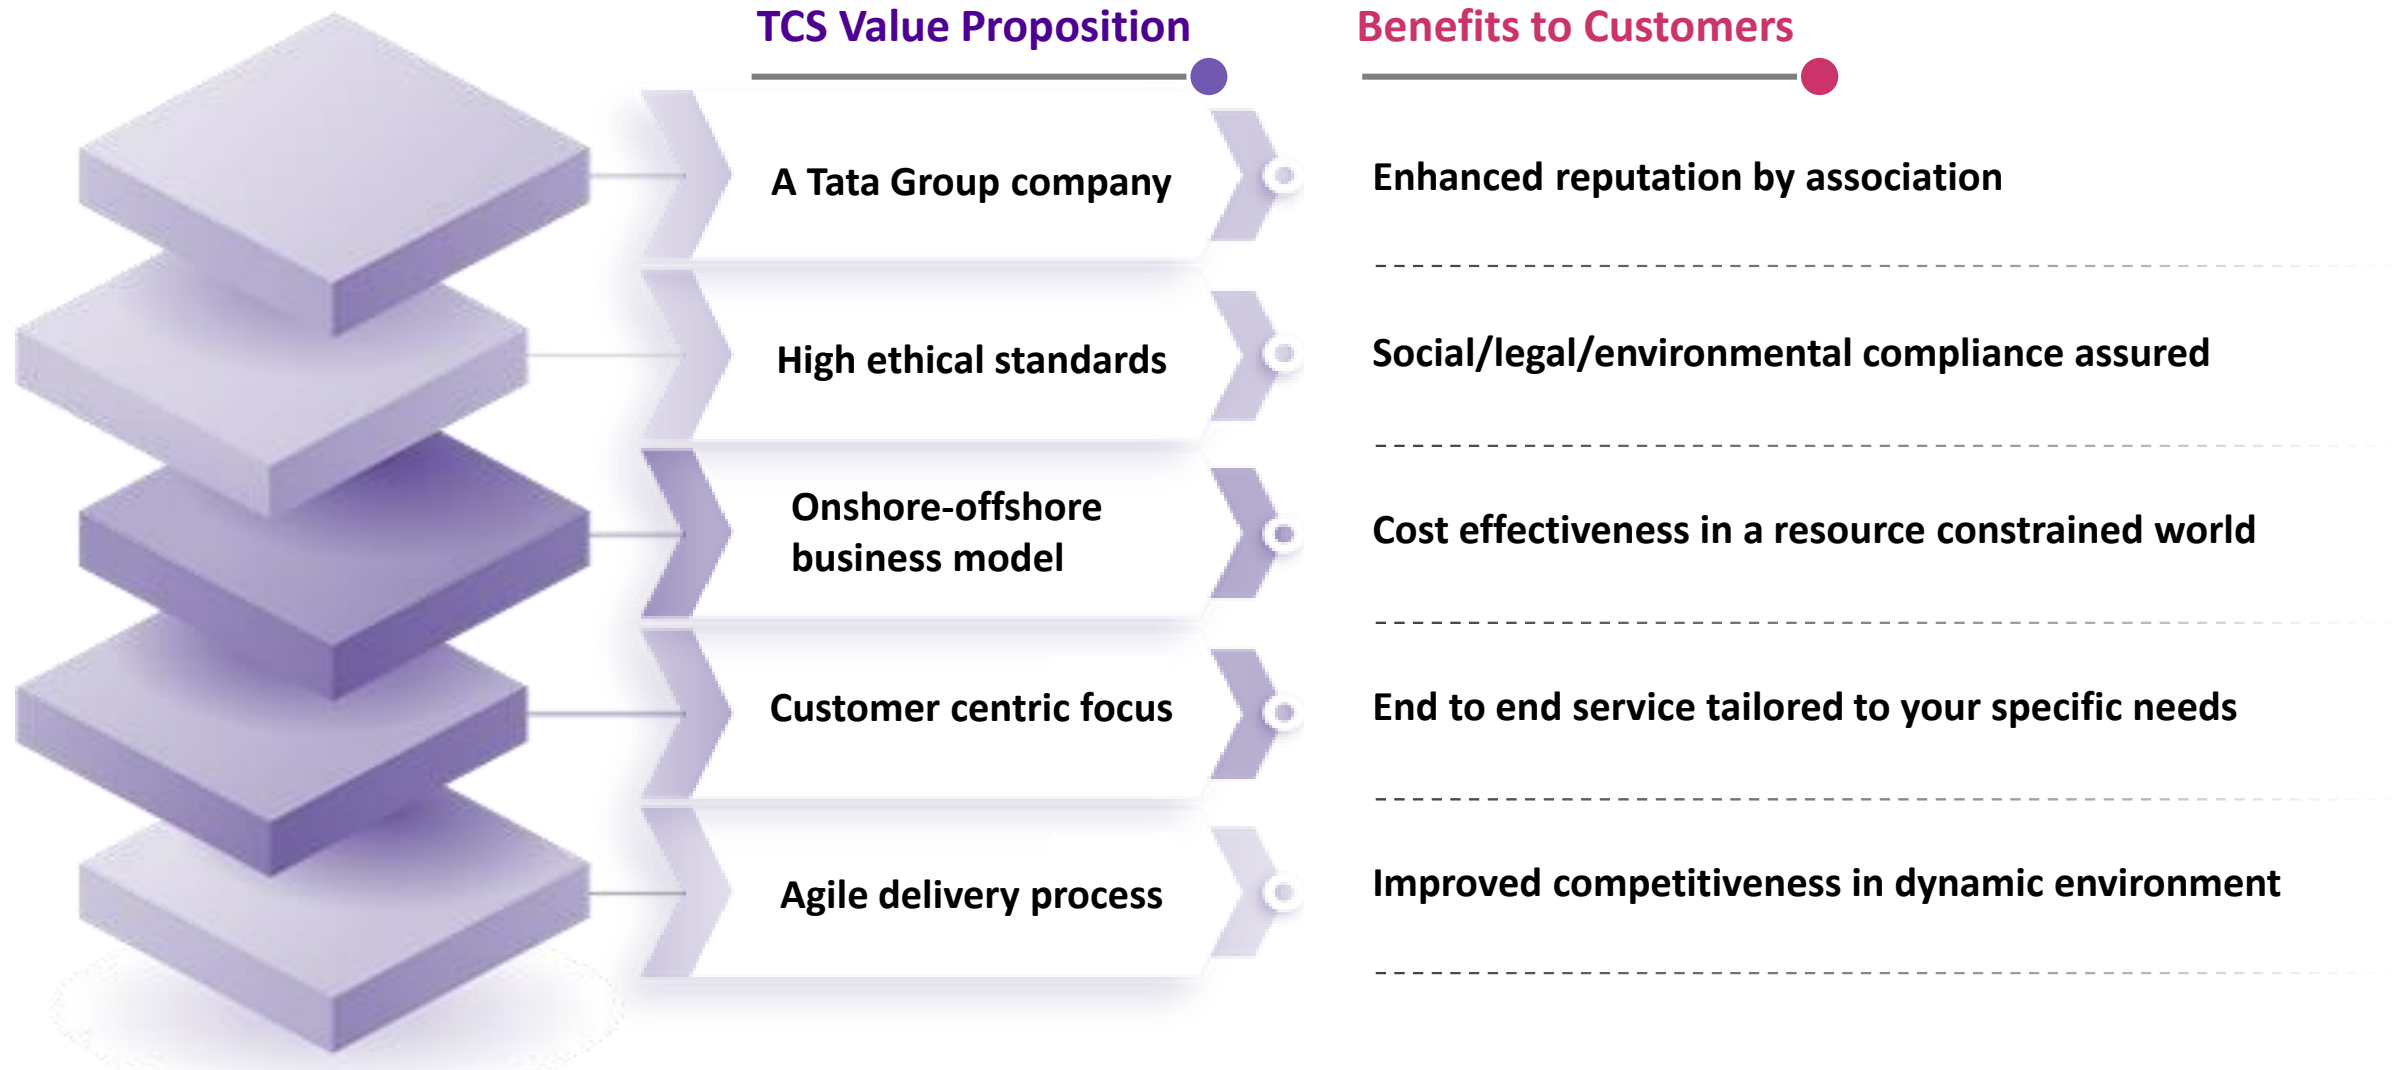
| TCS Value Proposition | Benefits to Customers |
|---|---|
| A Tata Group company | Enhanced reputation by association |
| High ethical standards | Social/legal/environmental compliance assured |
| Onshore-offshore business model | Cost effectiveness in a resource constrained world |
| Customer centric focus | End to end service tailored to your specific needs |
| Agile delivery process | Improved competitiveness in dynamic environment |